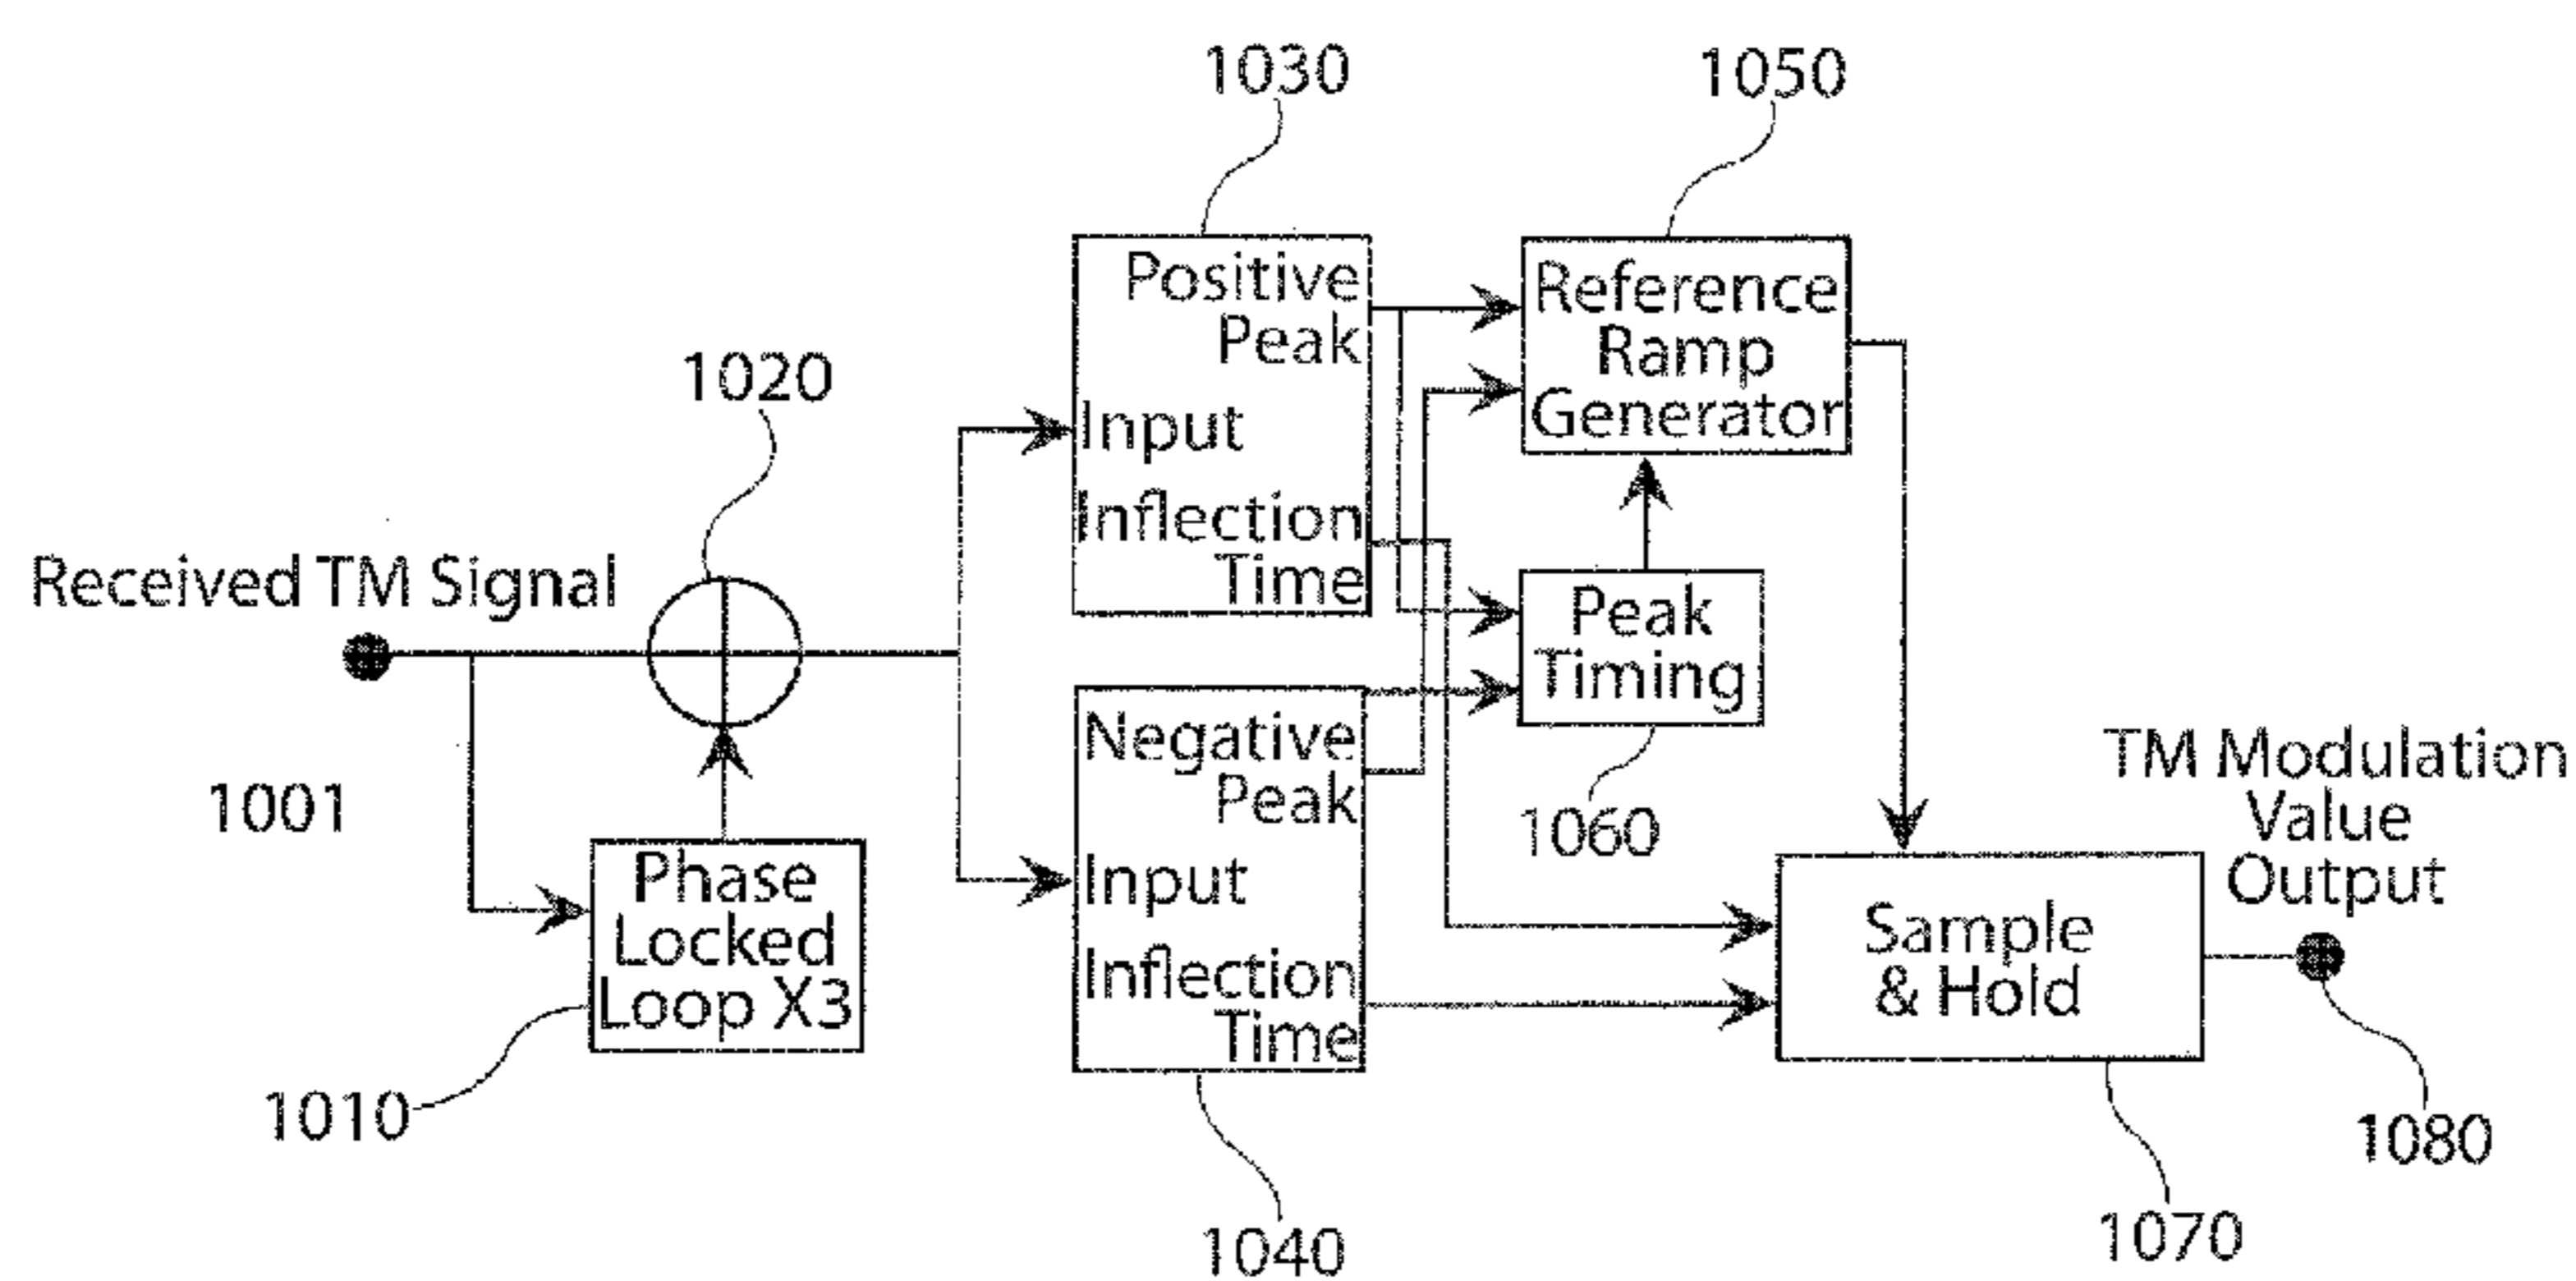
1030

1050

1020

Positive Peak

Input

Inflection Time

Reference Ramp Generator

Received TM Signal

Peak Timing

1001

Phase Locked Loop X3

Negative Peak

Input

Inflection Time

1060

TM Modulation Value Output

Sample & Hold

1010

1040

1070

1080